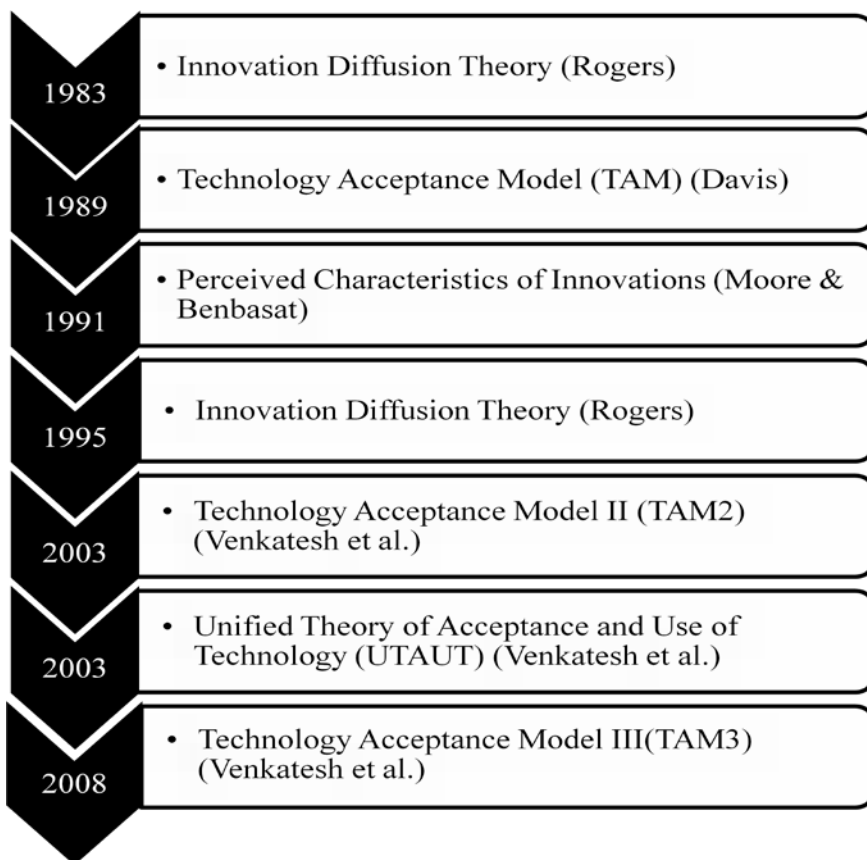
1983
• Innovation Diffusion Theory (Rogers)

1989
• Technology Acceptance Model (TAM) (Davis)

1991
• Perceived Characteristics of Innovations (Moore & Benbasat)

1995
• Innovation Diffusion Theory (Rogers)

2003
• Technology Acceptance Model II (TAM2) (Venkatesh et al.)

2003
• Unified Theory of Acceptance and Use of Technology (UTAUT) (Venkatesh et al.)

2008
• Technology Acceptance Model III(TAM3) (Venkatesh et al.)